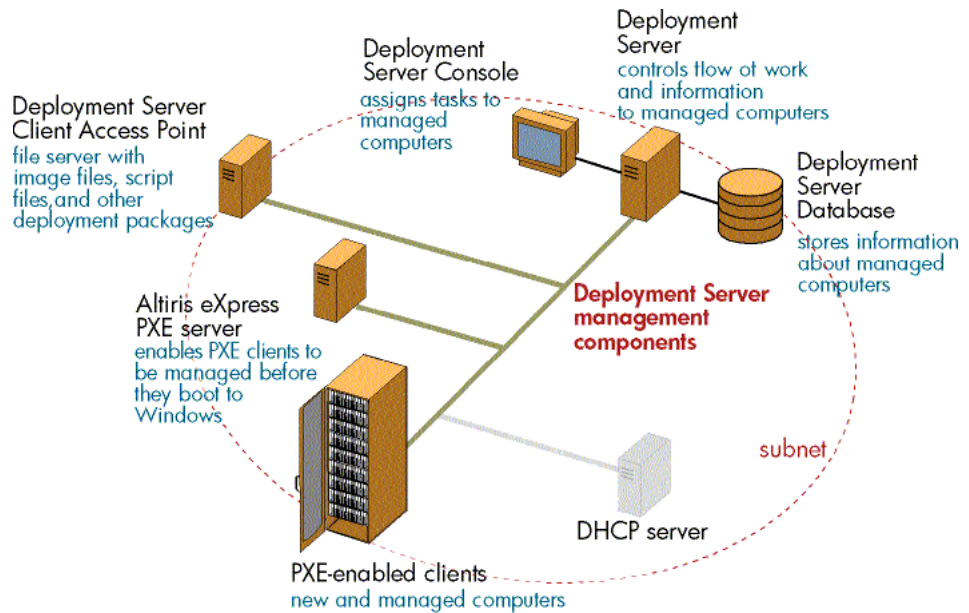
Deployment Server Client Access Point
file server with image files, script files,and other deployment packages

Deployment Server Console
assigns tasks to managed computers

Deployment Server
controls flow of work and information to managed computers

Deployment Server Database
stores information about managed computers

Altiris eXpress PXE server
enables PXE clients to be managed before they boot to Windows

Deployment Server management components

subnet

DHCP server

PXE-enabled clients
new and managed computers